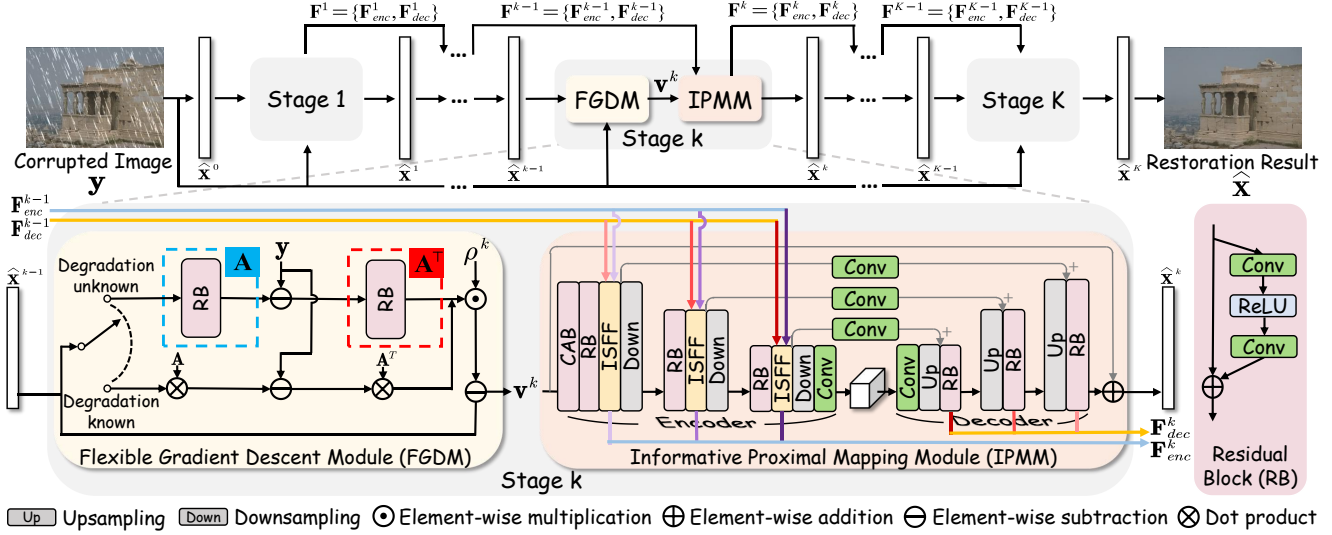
$\mathbf{F}^1=\{\mathbf{F}^1_{enc},\mathbf{F}^1_{dec}\}$ $\mathbf{F}^{k-1}=\{\mathbf{F}^{k-1}_{enc},\mathbf{F}^{k-1}_{dec}\}$ $\mathbf{F}^k=\{\mathbf{F}^k_{enc},\mathbf{F}^k_{dec}\}$ $\mathbf{F}^{K-1}=\{\mathbf{F}^{K-1}_{enc},\mathbf{F}^{K-1}_{dec}\}$

Stage 1 ... ... FGDM $\mathbf{v}^k$ IPMM ... ... Stage K

Stage k

Corrupted Image $\mathbf{y}$ $\widehat{\mathbf{x}}^0$ $\widehat{\mathbf{x}}^1$ $\widehat{\mathbf{x}}^{k-1}$ $\widehat{\mathbf{x}}^k$ $\widehat{\mathbf{x}}^{K-1}$ $\widehat{\mathbf{x}}^K$ Restoration Result $\widehat{\mathbf{x}}$

$\mathbf{F}^{k-1}_{enc}$
$\mathbf{F}^{k-1}_{dec}$

$\widehat{\mathbf{x}}^{k-1}$

Degradation unknown

RB $\mathbf{A}$ $\mathbf{y}$ RB $\mathbf{A}^\top$ $\rho^k$

$\mathbf{A}$ $\mathbf{A}^T$

Degradation known

$\mathbf{v}^k$

Flexible Gradient Descent Module (FGDM)

Conv Conv Conv

CAB RB ISFF Down RB ISFF Down RB ISFF Down Conv Conv Up RB Up RB Up RB

Encoder Decoder

Informative Proximal Mapping Module (IPMM)

Stage k

$\widehat{\mathbf{x}}^k$

$\mathbf{F}^k_{dec}$
$\mathbf{F}^k_{enc}$

Conv ReLU Conv

Residual Block (RB)

Up Upsampling Down Downsampling ⊙ Element-wise multiplication ⊕ Element-wise addition ⊖ Element-wise subtraction ⊗ Dot product